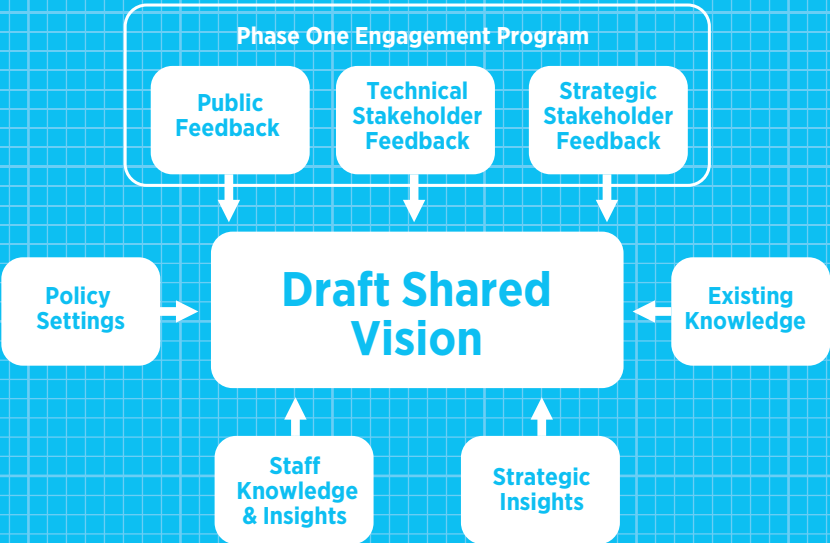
Phase One Engagement Program

Public Feedback

Technical Stakeholder Feedback

Strategic Stakeholder Feedback

Policy Settings

Draft Shared Vision

Existing Knowledge

Staff Knowledge & Insights

Strategic Insights